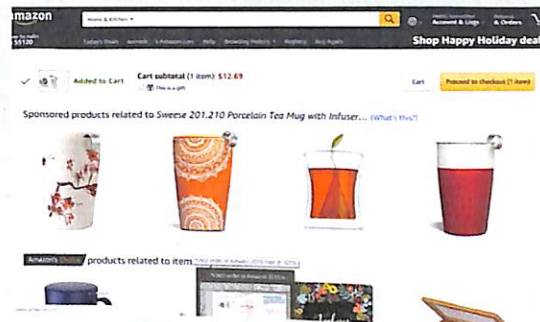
amazon

Home & Kitchen

Hello, Sign in
Account & Lists

Returns
& Orders

Today's Deals

Shop Happy Holiday deals

Added to Cart

Cart subtotal (1 item): $12.69

This is a gift

Cart

Proceed to checkout (1 item)

Sponsored products related to Sweese 201.210 Porcelain Tea Mug with Infuser... (What's this?)

Amazon's Choice products related to item

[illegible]